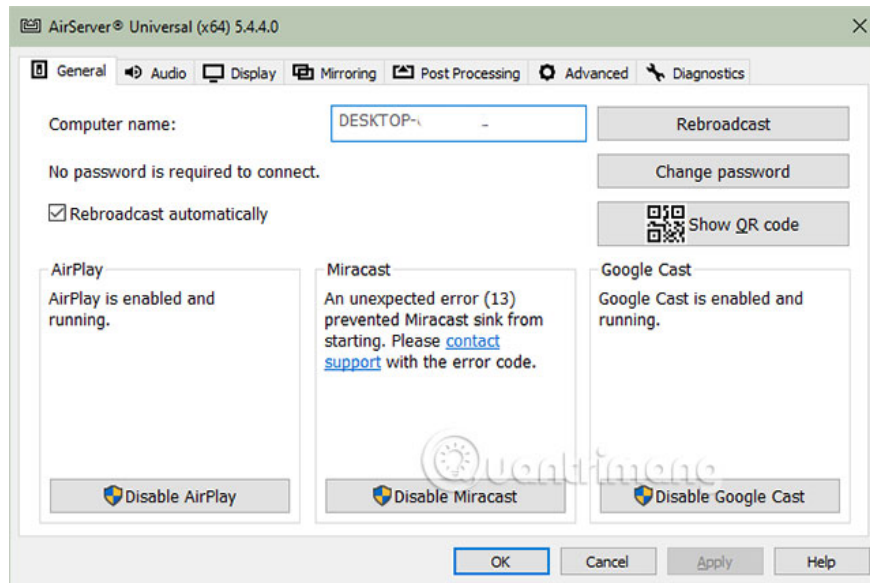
AirServer® Universal (x64) 5.4.4.0

General Audio Display Mirroring Post Processing Advanced Diagnostics

Computer name: DESKTOP-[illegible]

Rebroadcast

No password is required to connect.

Change password

☑ Rebroadcast automatically

Show QR code

AirPlay

AirPlay is enabled and running.

Disable AirPlay

Miracast

An unexpected error (13) prevented Miracast sink from starting. Please contact support with the error code.

Disable Miracast

Google Cast

Google Cast is enabled and running.

Disable Google Cast

Quantrimang

OK Cancel Apply Help